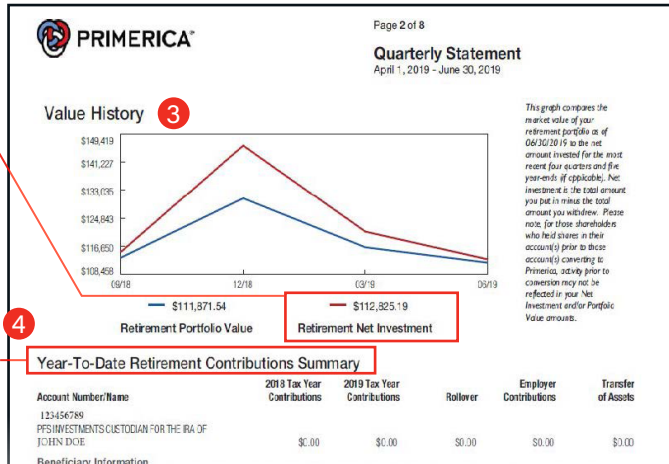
PRIMERICA®

Page 2 of 8

Quarterly Statement
April 1, 2019 - June 30, 2019

Value History 3

This graph compares the market value of your retirement portfolio as of 06/30/2019 to the net amount invested for the most recent four quarters and five year-ends (if applicable). Net investment is the total amount you put in minus the total amount you withdrew. Please note, for those shareholders who held shares in their account(s) prior to those account(s) converting to Primerica, activity prior to conversion may not be reflected in your Net Investment and/or Portfolio Value amounts.

$149,419
$141,227
$133,035
$124,843
$116,650
$108,458

09/18
12/18
03/19
06/19

$111,871.54
Retirement Portfolio Value

$112,825.19
Retirement Net Investment

4

Year-To-Date Retirement Contributions Summary

| Account Number/Name | 2018 Tax Year Contributions | 2019 Tax Year Contributions | Rollover | Employer Contributions | Transfer of Assets |
|---|---|---|---|---|---|
| 123456789 PFS INVESTMENTS CUSTODIAN FOR THE IRA OF JOHN DOE | $0.00 | $0.00 | $0.00 | $0.00 | $0.00 |

Beneficiary Information